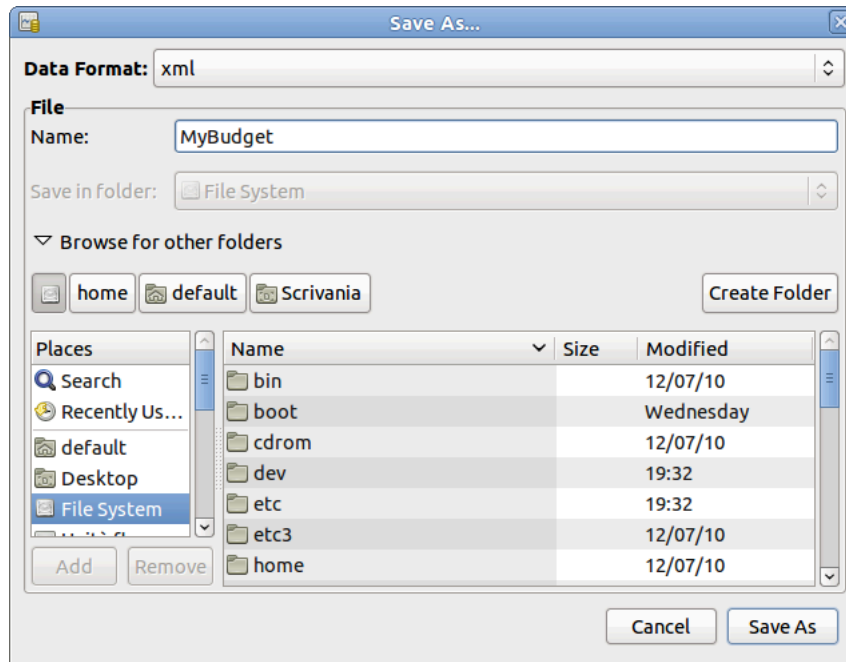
Save As...

Data Format: xml

File

Name: MyBudget

Save in folder: File System

Browse for other folders

home default Scrivania

Create Folder

| Places |
|---|
| Search |
| Recently Us... |
| default |
| Desktop |
| File System |
| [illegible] |

Add Remove

| Name | Size | Modified |
|---|---|---|
| bin | | 12/07/10 |
| boot | | Wednesday |
| cdrom | | 12/07/10 |
| dev | | 19:32 |
| etc | | 19:32 |
| etc3 | | 12/07/10 |
| home | | 12/07/10 |

Cancel Save As